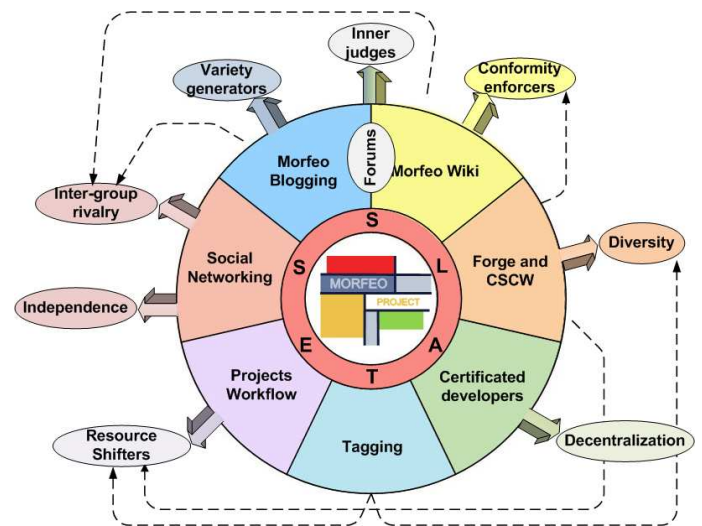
Inner judges

Variety generators

Conformity enforcers

Morfeo Blogging

Forums

Morfeo Wiki

Inter-group rivalry

Social Networking

S

S

L

MORFEO

PROJECT

Forge and CSCW

Diversity

Independence

E

A

T

Projects Workflow

Certificated developers

Tagging

Resource Shifters

Decentralization